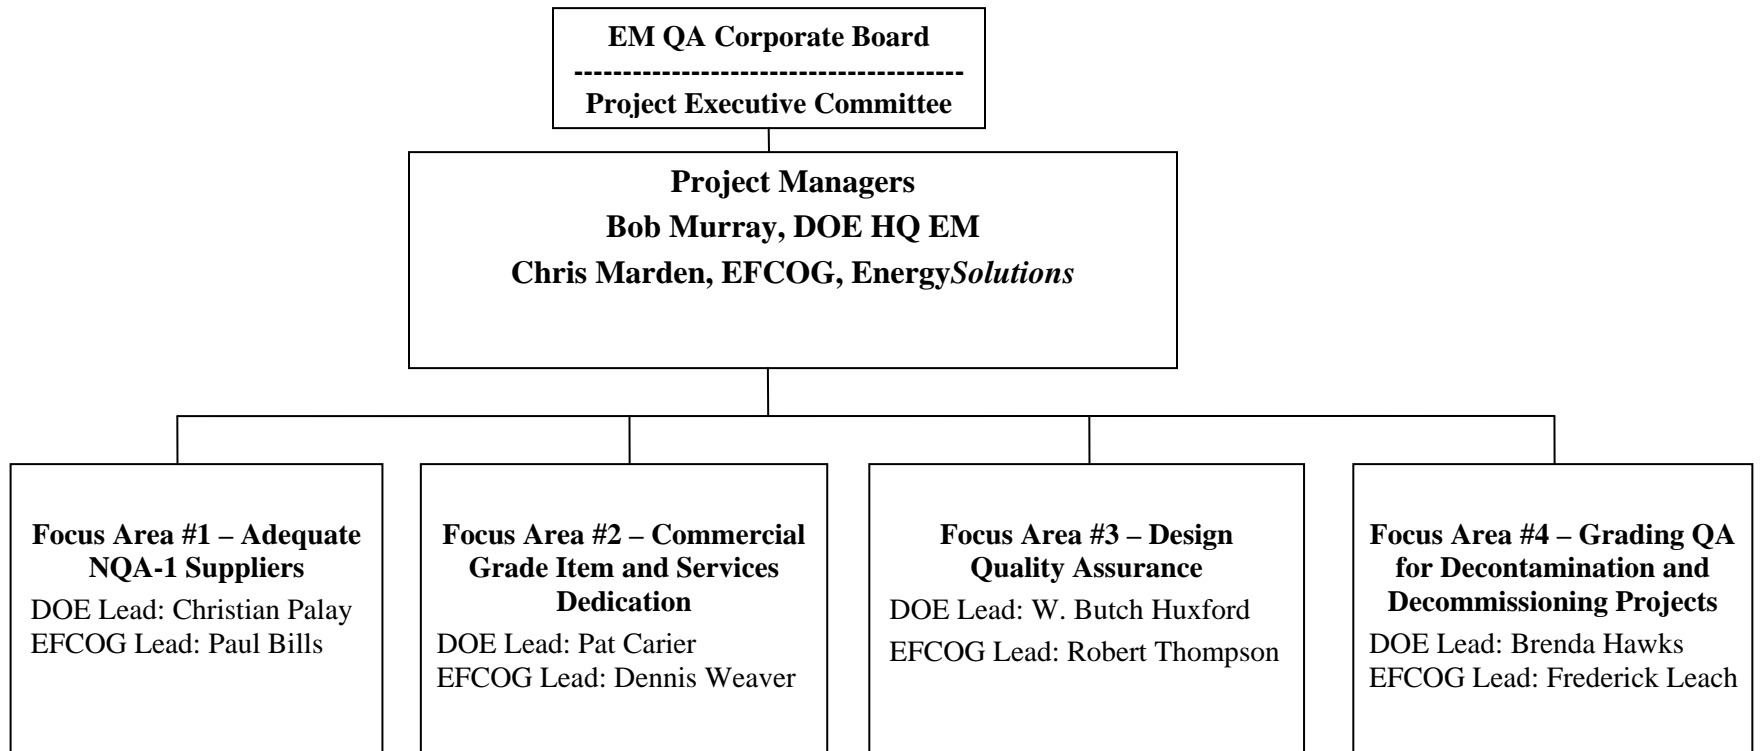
EM QA Corporate Board
---------------------------------------
Project Executive Committee

Project Managers
Bob Murray, DOE HQ EM
Chris Marden, EFCOG, EnergySolutions

Focus Area #1 – Adequate NQA-1 Suppliers
DOE Lead: Christian Palay
EFCOG Lead: Paul Bills

Focus Area #2 – Commercial Grade Item and Services Dedication
DOE Lead: Pat Carier
EFCOG Lead: Dennis Weaver

Focus Area #3 – Design Quality Assurance
DOE Lead: W. Butch Huxford
EFCOG Lead: Robert Thompson

Focus Area #4 – Grading QA for Decontamination and Decommissioning Projects
DOE Lead: Brenda Hawks
EFCOG Lead: Frederick Leach